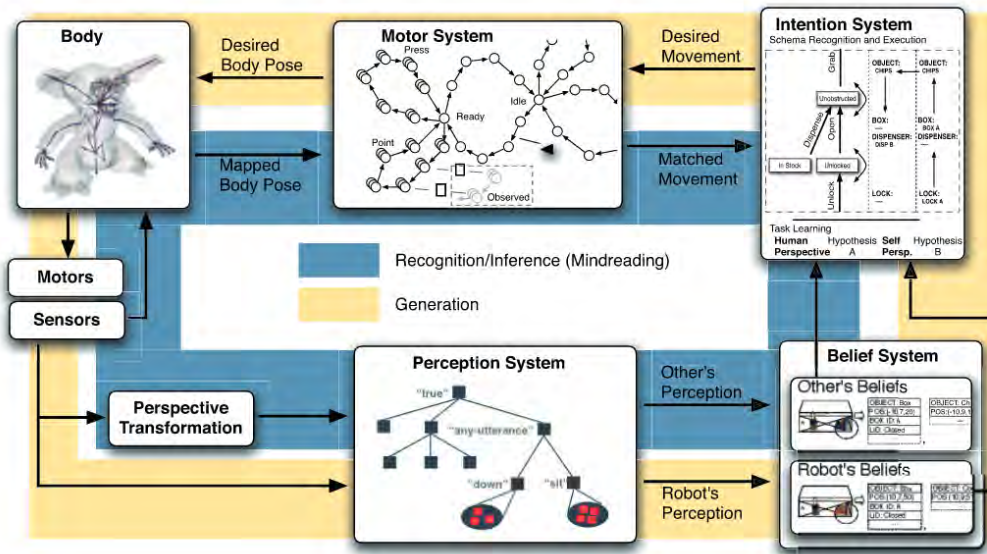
Body

Desired Body Pose

Motor System

Press

Ready

Idle

Point

Observed

Desired Movement

Intention System

Schema Recognition and Execution

Grab

Unobstructed

Open

Dispense

In Stock

Unlocked

Unlock

OBJECT: CHIPS

OBJECT: CHIPS

BOX: —

BOX: BOX A

DISPENSER: DISP B

DISPENSER: —

LOCK: —

LOCK: LOCK A

Task Learning

Human Perspective

Hypothesis A

Self Persp.

Hypothesis B

Mapped Body Pose

Matched Movement

Motors

Sensors

Recognition/Inference (Mindreading)

Generation

Perception System

"true"

"any-utterance"

"down"

"sit"

Perspective Transformation

Other's Perception

Robot's Perception

Belief System

Other's Beliefs

OBJECT: Box

POS:(-10,7,20)

BOX ID: A

L/O: Closed

OBJECT: Ch

POS:(-10,9,

Robot's Beliefs

OBJECT: Box

POS:(10,7,50)

BOX ID: A

L/O: Closed

OBJECT: Ch

POS:(-10,95